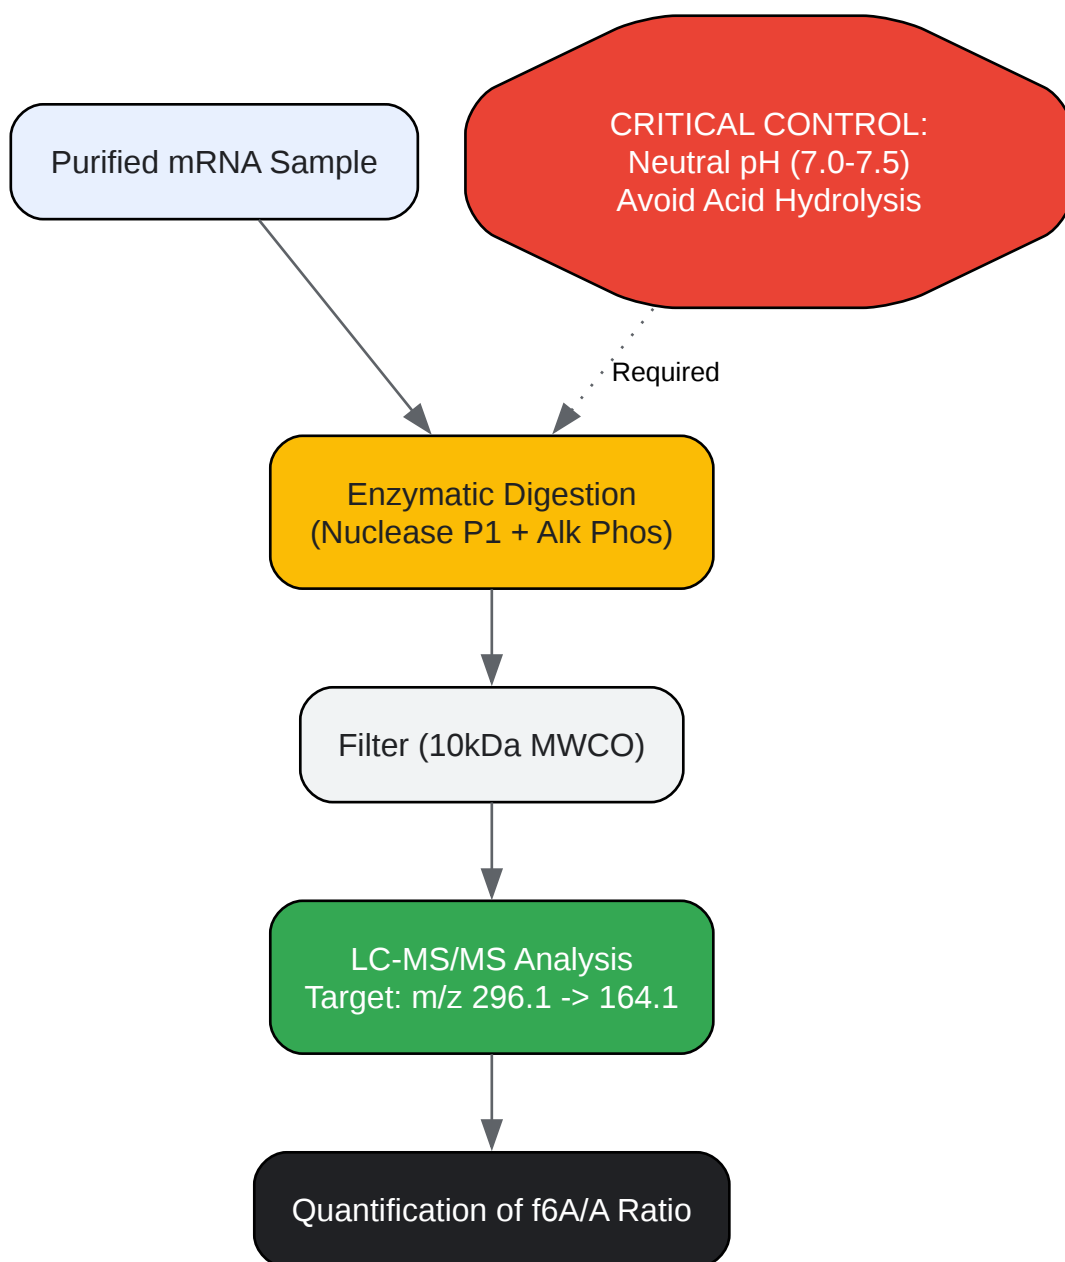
Purified mRNA Sample

CRITICAL CONTROL:
Neutral pH (7.0-7.5)
Avoid Acid Hydrolysis

Required

Enzymatic Digestion
(Nuclease P1 + Alk Phos)

Filter (10kDa MWCO)

LC-MS/MS Analysis
Target: m/z 296.1 -> 164.1

Quantification of f6A/A Ratio